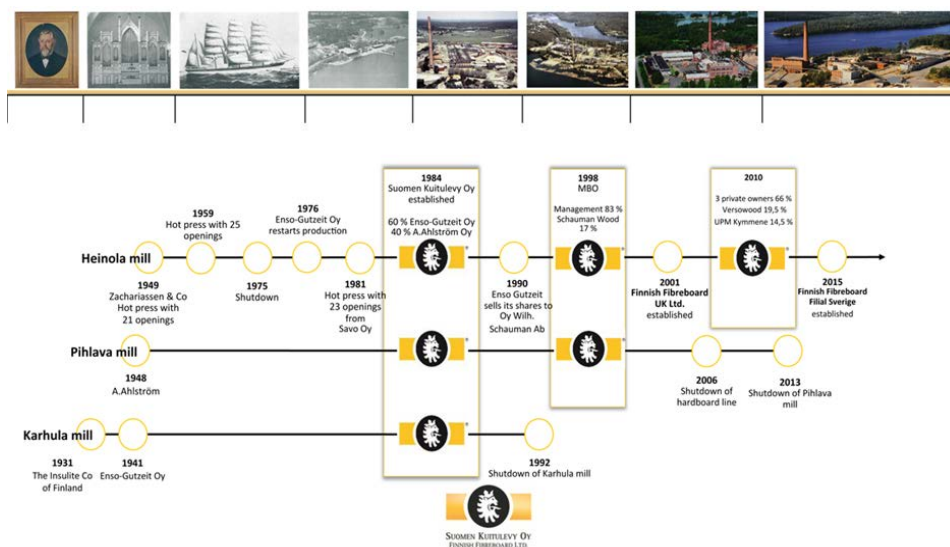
1959
Hot press with 25 openings

1976
Enso-Gutzeit Oy restarts production

1984
Suomen Kuitulevy Oy established

60 % Enso-Gutzeit Oy
40 % A.Ahlström Oy

1998
MBO

Management 83 %
Schauman Wood 17 %

2010

3 private owners 66 %
Versowood 19,5 %
UPM Kymmene 14,5 %

Heinola mill

1949
Zachariassen & Co
Hot press with 21 openings

1975
Shutdown

1981
Hot press with 23 openings from Savo Oy

1990
Enso Gutzeit sells its shares to Oy Wilh. Schauman Ab

2001
Finnish Fibreboard UK Ltd. established

2015
Finnish Fibreboard Filial Sverige established

Pihlava mill

1948
A.Ahlström

2006
Shutdown of hardboard line

2013
Shutdown of Pihlava mill

Karhula mill

1931
The Insulite Co of Finland

1941
Enso-Gutzeit Oy

1992
Shutdown of Karhula mill

Suomen Kuitulevy Oy
Finnish Fibreboard Ltd.